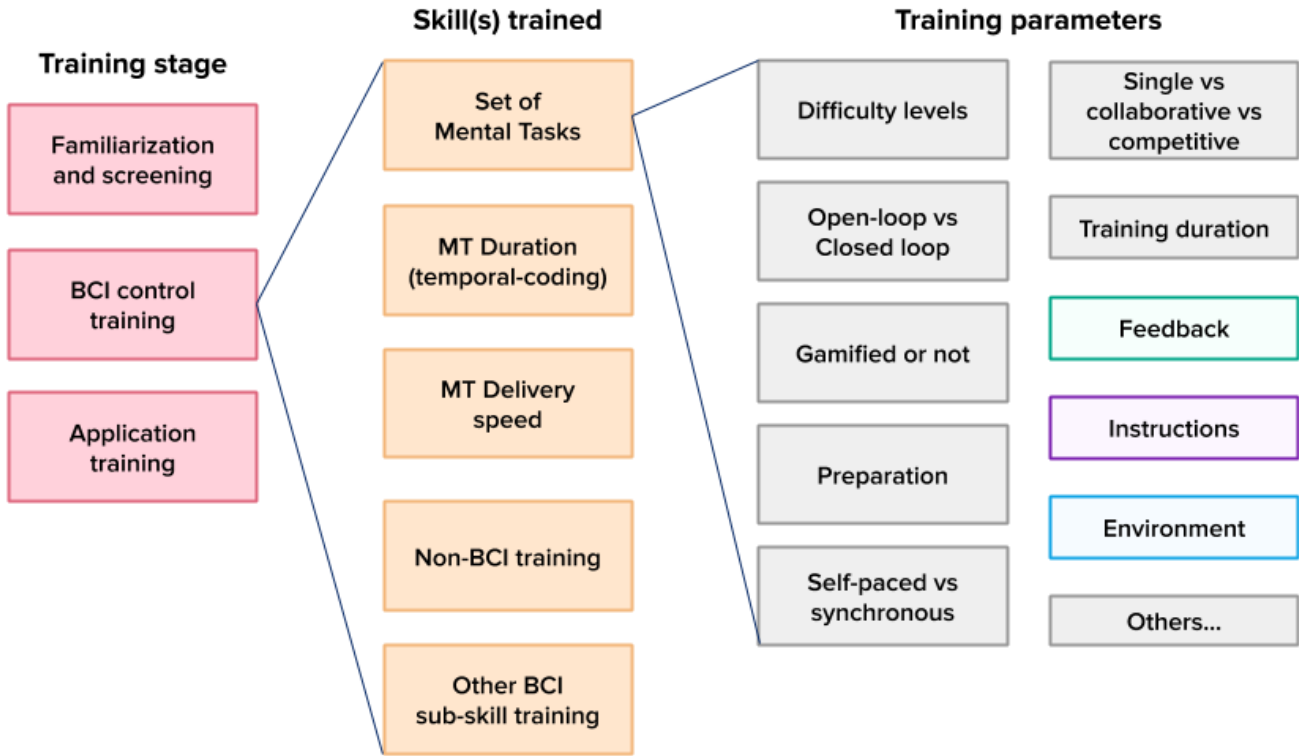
Training stage

Familiarization and screening

BCI control training

Application training

Skill(s) trained

Set of Mental Tasks

MT Duration (temporal-coding)

MT Delivery speed

Non-BCI training

Other BCI sub-skill training

Training parameters

Difficulty levels

Open-loop vs Closed loop

Gamified or not

Preparation

Self-paced vs synchronous

Single vs collaborative vs competitive

Training duration

Feedback

Instructions

Environment

Others...